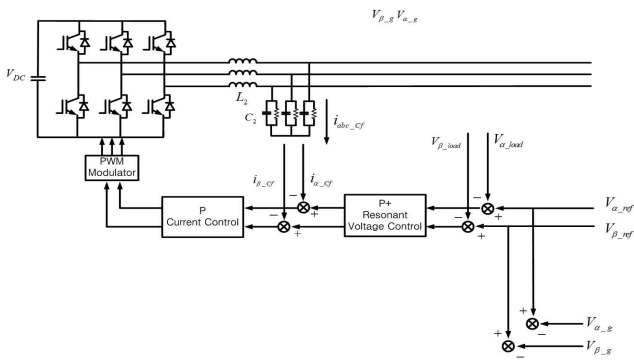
$V_{\beta\_g}$ $V_{\alpha\_g}$

$V_{DC}$

$L_2$

$C_2$

$i_{abc\_Cf}$

PWM Modulator

$i_{\beta\_Cf}$

$i_{\alpha\_Cf}$

$V_{\beta\_load}$

$V_{\alpha\_load}$

P Current Control

P+ Resonant Voltage Control

−

−

+

−

+

−

+

+

$V_{\alpha\_ref}$

$V_{\beta\_ref}$

+

−

$V_{\alpha\_g}$

+

−

$V_{\beta\_g}$